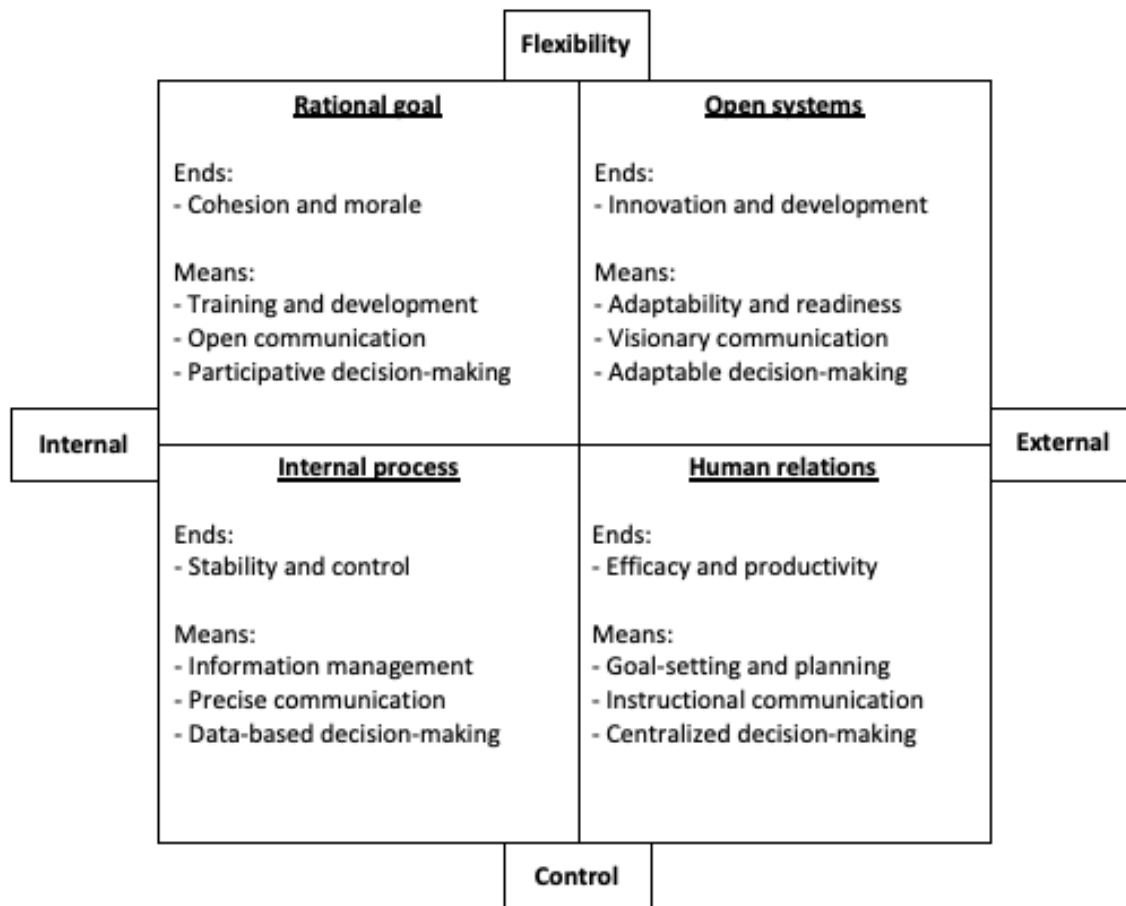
Flexibility

Rational goal

Ends:
- Cohesion and morale

Means:
- Training and development
- Open communication
- Participative decision-making

Open systems

Ends:
- Innovation and development

Means:
- Adaptability and readiness
- Visionary communication
- Adaptable decision-making

Internal

External

Internal process

Ends:
- Stability and control

Means:
- Information management
- Precise communication
- Data-based decision-making

Human relations

Ends:
- Efficacy and productivity

Means:
- Goal-setting and planning
- Instructional communication
- Centralized decision-making

Control